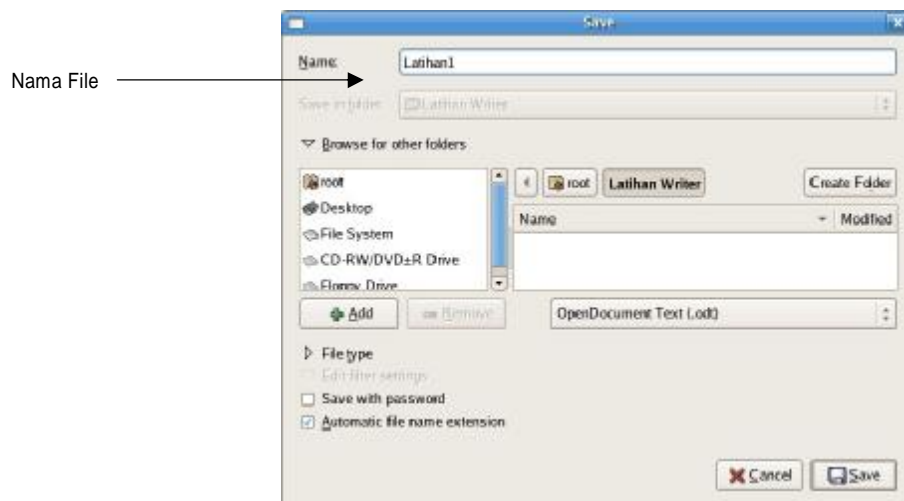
Save

Nama File

Name: Latihan1

Save in folder: Latihan Writer

Browse for other folders

root
Desktop
File System
CD-RW/DVD±R Drive
Floppy Drive

root | Latihan Writer | Create Folder

Name | Modified

Add | Remove

OpenDocument Text (.odt)

File type

Edit filter settings

Save with password

Automatic file name extension

Cancel | Save